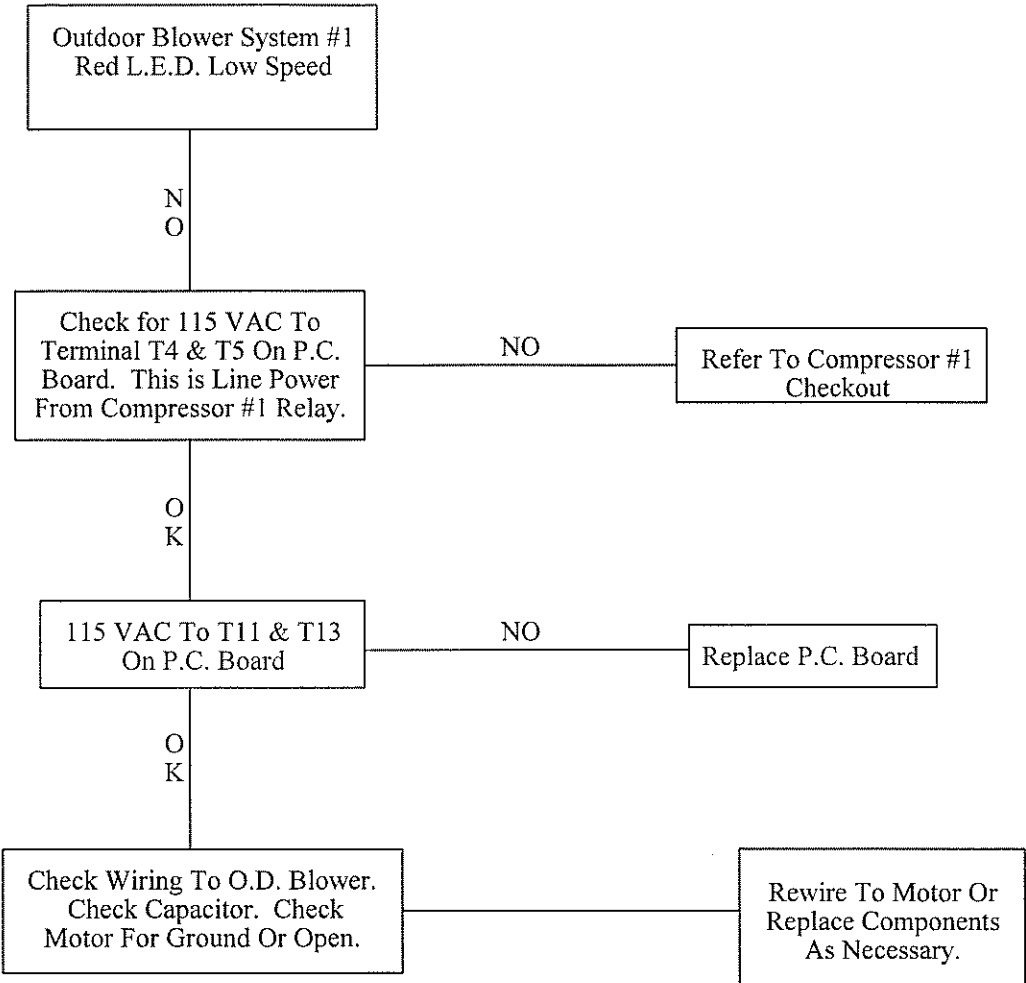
Outdoor Blower System #1
Red L.E.D. Low Speed

NO

Check for 115 VAC To Terminal T4 & T5 On P.C. Board. This is Line Power From Compressor #1 Relay.

NO

Refer To Compressor #1 Checkout

OK

115 VAC To T11 & T13 On P.C. Board

NO

Replace P.C. Board

OK

Check Wiring To O.D. Blower. Check Capacitor. Check Motor For Ground Or Open.

Rewire To Motor Or Replace Components As Necessary.